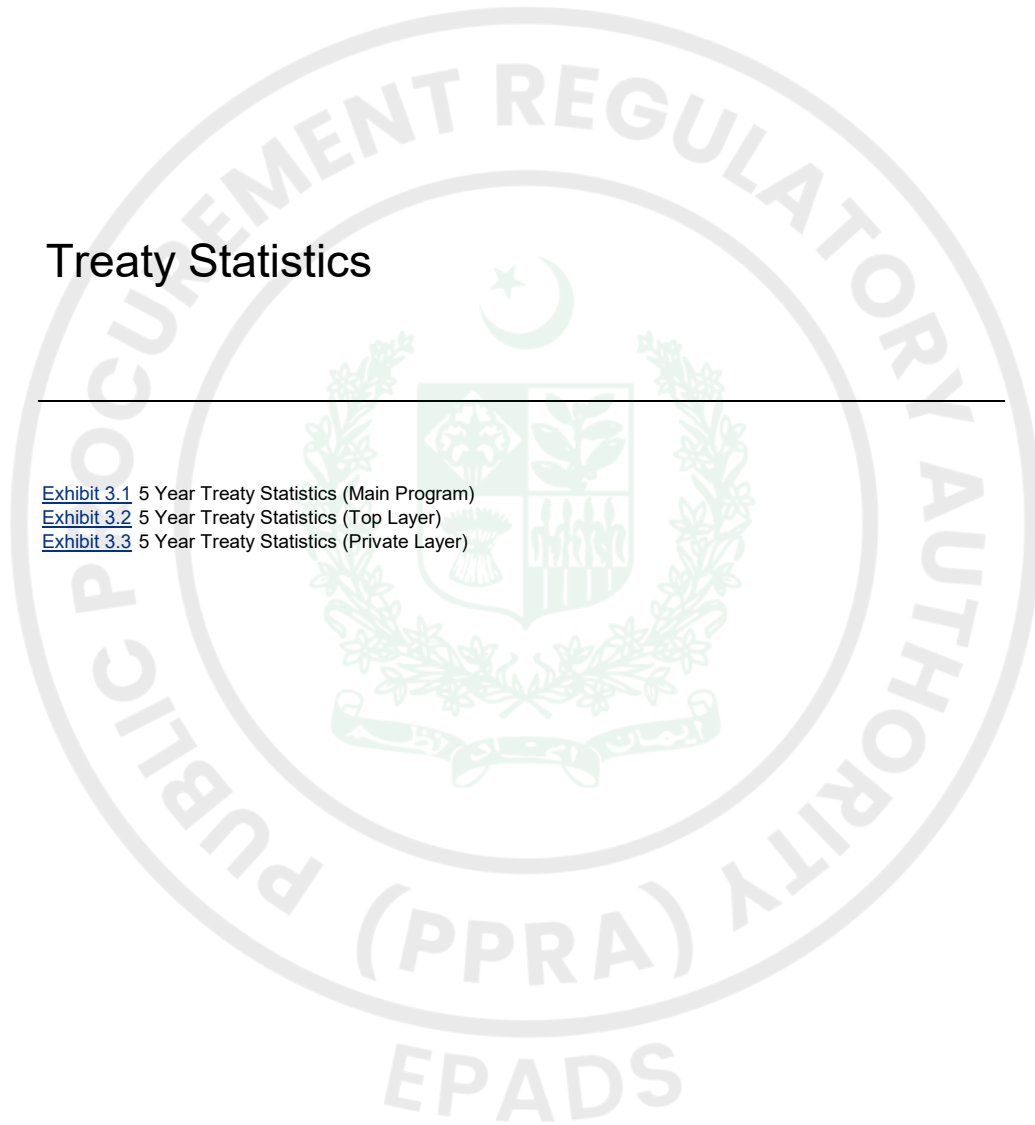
PUBLIC PROCUREMENT REGULATORY AUTHORITY (PPRA)

EPADS

Treaty Statistics

Exhibit 3.1 5 Year Treaty Statistics (Main Program)
Exhibit 3.2 5 Year Treaty Statistics (Top Layer)
Exhibit 3.3 5 Year Treaty Statistics (Private Layer)